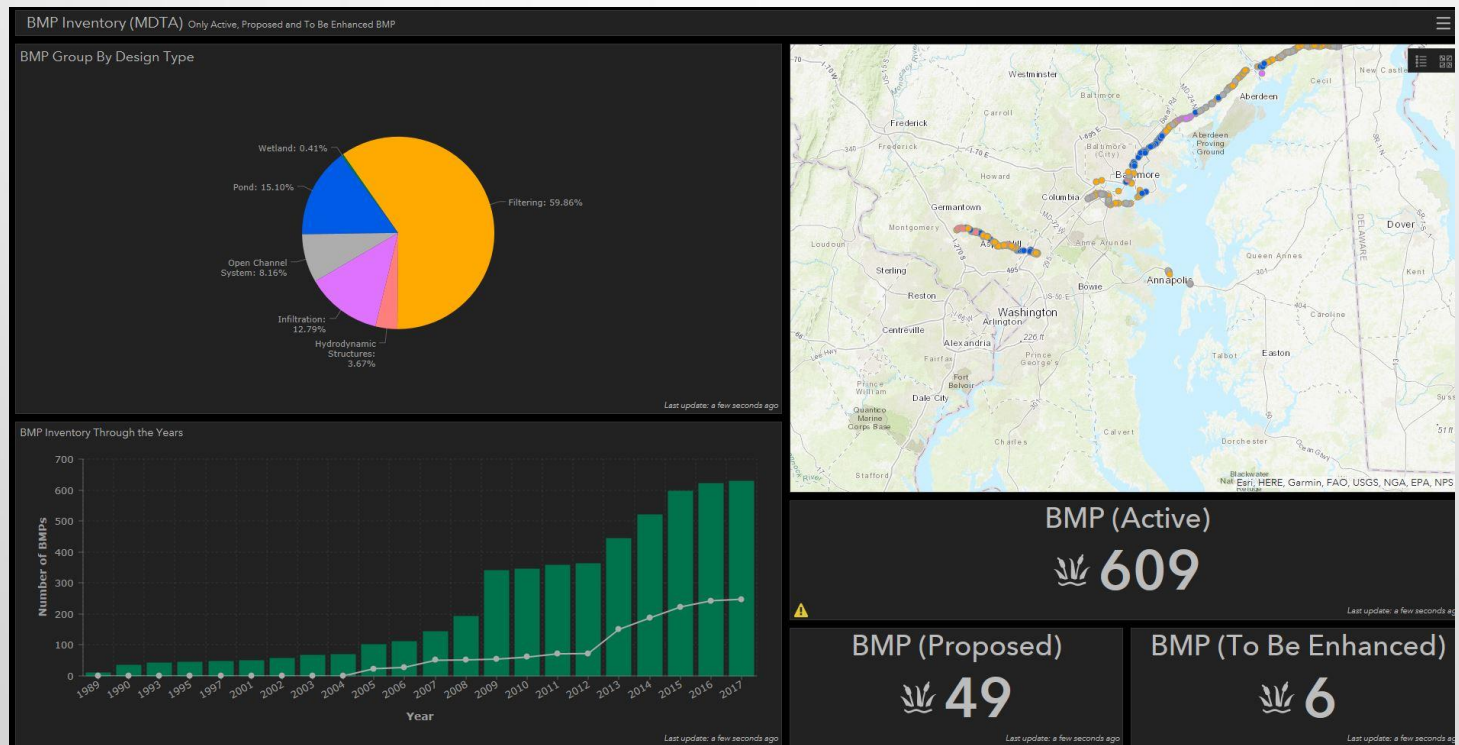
BMP Inventory (MDTA) Only Active, Proposed and To Be Enhanced BMP

BMP Group By Design Type

Wetland: 0.41%
Pond: 15.10%
Filtering: 59.86%
Open Channel System: 8.16%
Infiltration: 12.79%
Hydrodynamic Structures: 3.67%

Last update: a few seconds ago

Westminster
Baltimore
Carroll
Frederick
Frederick
Baltimore (City)
Baltimore
Aberdeen
Aberdeen Proving Ground
Cecil
New Castle
Howard
Columbia
Germantown
Montgomery
Loudoun
Anne Arundel
Sterling
Reston
Bowie
Annapolis
Queen Anne's
Dover
Kent
DELAWARE
Washington
Arlington
Centreville
Alexandria
Fairfax
Prince George's
226 ft
Caroline
Talbot
Easton
Fort Belvoir
Prince William
Dale City
Quantico Marine Corps Base
Charles
Calvert
Dorchester
Stafford
Blackwater
Esri, HERE, Garmin, FAO, USGS, NGA, EPA, NPS

BMP Inventory Through the Years

Number of BMPs
700
600
500
400
300
200
100
0
1989 1990 1993 1995 1997 2001 2002 2003 2004 2005 2006 2007 2008 2009 2010 2011 2012 2013 2014 2015 2016 2017
Year

Last update: a few seconds ago

BMP (Active)
609
Last update: a few seconds ago

BMP (Proposed)
49
Last update: a few seconds ago

BMP (To Be Enhanced)
6
Last update: a few seconds ago